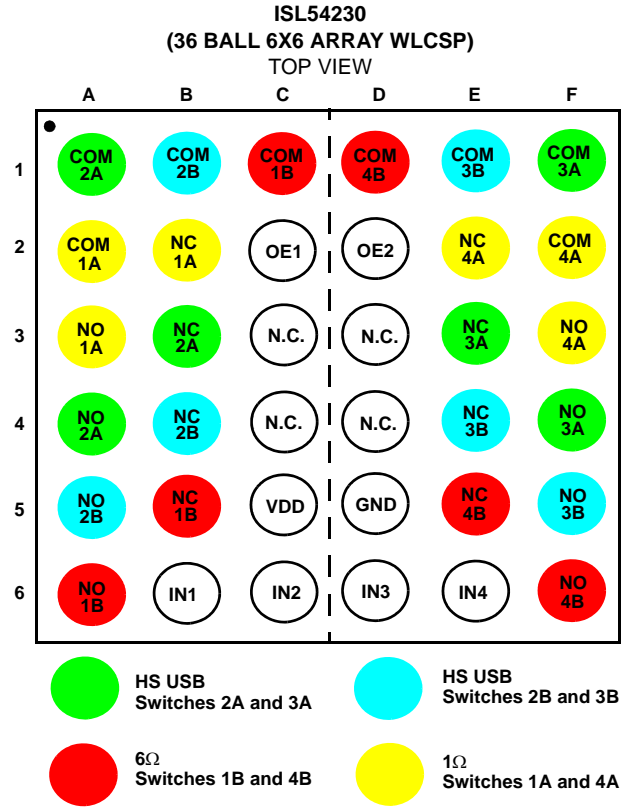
ISL54230
(36 BALL 6X6 ARRAY WLCSP)
TOP VIEW

|   | A | B | C | D | E | F |
|---|---|---|---|---|---|---|
| 1 | COM 2A | COM 2B | COM 1B | COM 4B | COM 3B | COM 3A |
| 2 | COM 1A | NC 1A | OE1 | OE2 | NC 4A | COM 4A |
| 3 | NO 1A | NC 2A | N.C. | N.C. | NC 3A | NO 4A |
| 4 | NO 2A | NC 2B | N.C. | N.C. | NC 3B | NO 3A |
| 5 | NO 2B | NC 1B | VDD | GND | NC 4B | NO 3B |
| 6 | NO 1B | IN1 | IN2 | IN3 | IN4 | NO 4B |

HS USB
Switches 2A and 3A

HS USB
Switches 2B and 3B

6Ω
Switches 1B and 4B

1Ω
Switches 1A and 4A